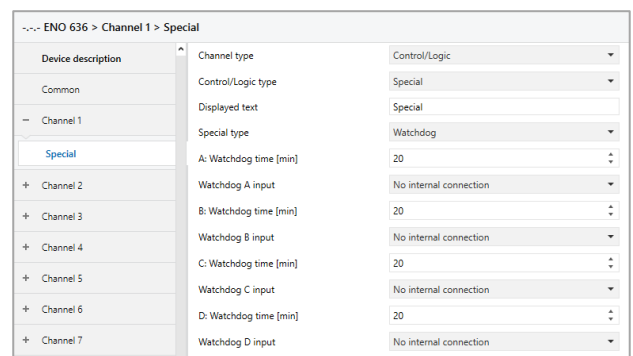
-.-.- ENO 636 > Channel 1 > Special

Device description
Common
− Channel 1
Special
+ Channel 2
+ Channel 3
+ Channel 4
+ Channel 5
+ Channel 6
+ Channel 7

| | |
|---|---|
| Channel type | Control/Logic |
| Control/Logic type | Special |
| Displayed text | Special |
| Special type | Watchdog |
| A: Watchdog time [min] | 20 |
| Watchdog A input | No internal connection |
| B: Watchdog time [min] | 20 |
| Watchdog B input | No internal connection |
| C: Watchdog time [min] | 20 |
| Watchdog C input | No internal connection |
| D: Watchdog time [min] | 20 |
| Watchdog D input | No internal connection |